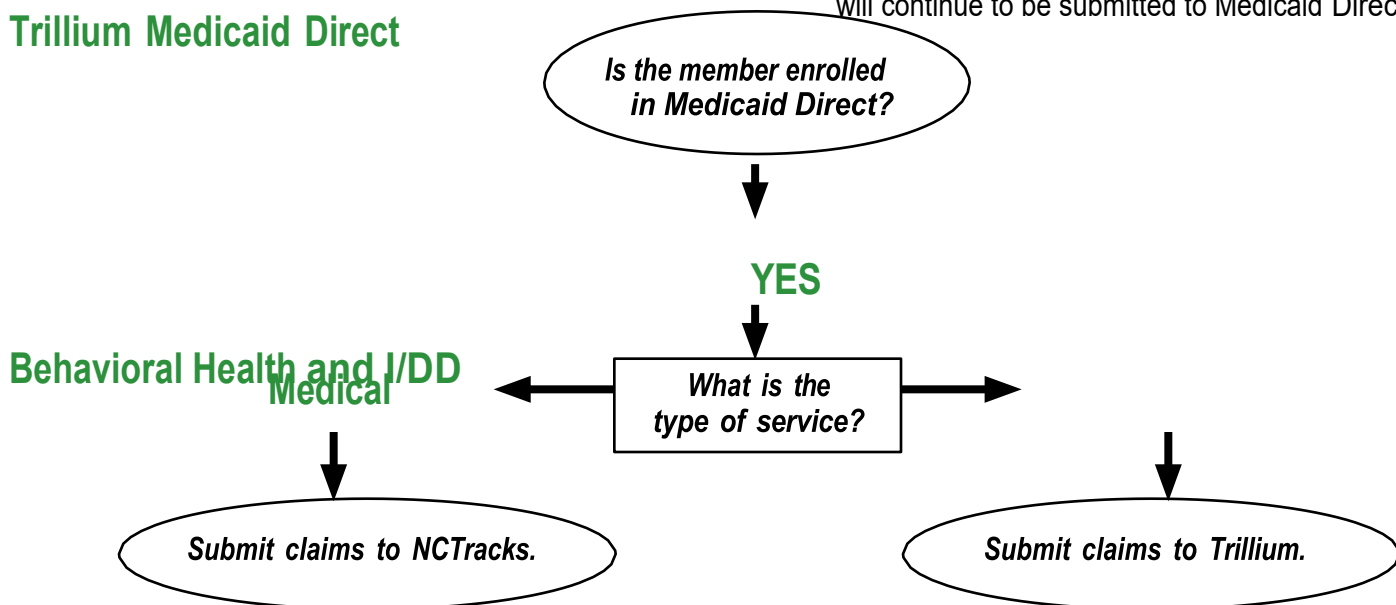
will continue to be submitted to Medicaid Direc

Trillium Medicaid Direct

Is the member enrolled in Medicaid Direct?

YES

Behavioral Health and I/DD

Medical

What is the type of service?

Submit claims to NCTracks.

Submit claims to Trillium.